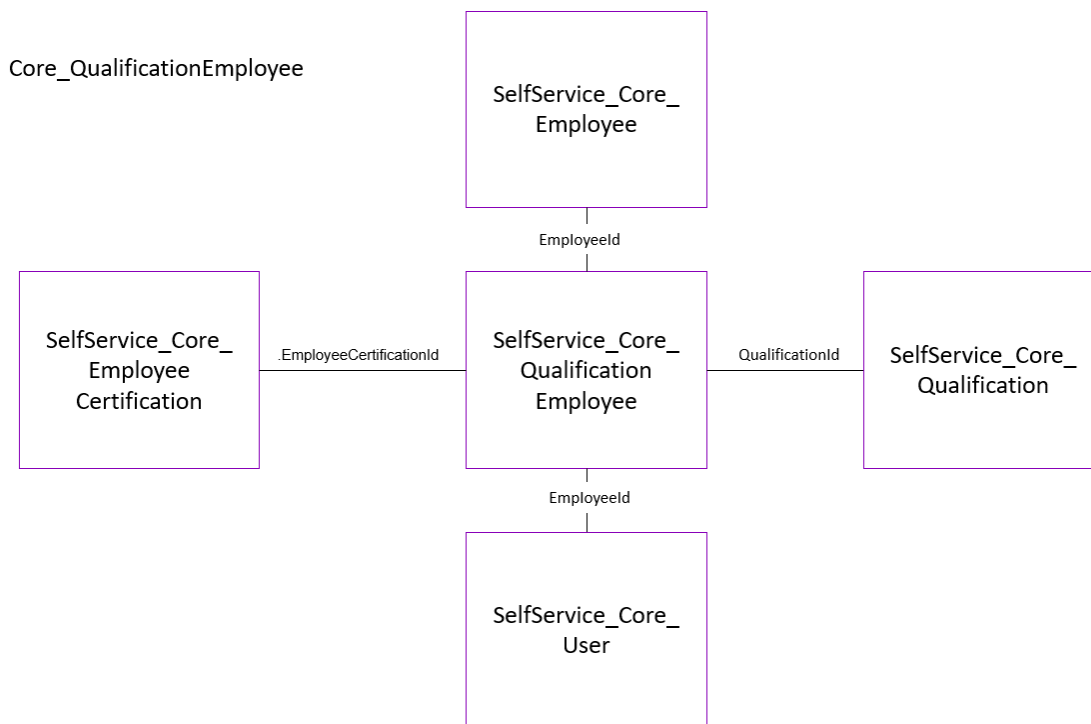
Core_QualificationEmployee

SelfService_Core_ Employee

EmployeeId

SelfService_Core_ Employee Certification

.EmployeeCertificationId

SelfService_Core_ Qualification Employee

QualificationId

SelfService_Core_ Qualification

EmployeeId

SelfService_Core_ User